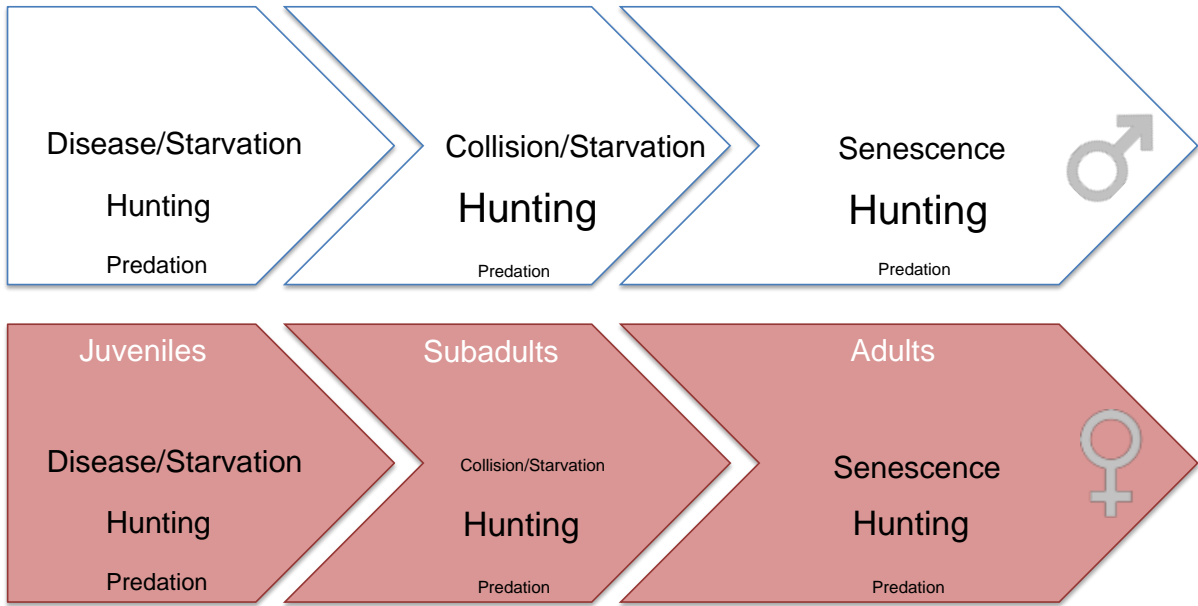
Disease/Starvation
Hunting
Predation

Collision/Starvation
Hunting
Predation

Senescence
Hunting
Predation

♂

Juveniles
Disease/Starvation
Hunting
Predation

Subadults
Collision/Starvation
Hunting
Predation

Adults
Senescence
Hunting
Predation

♀